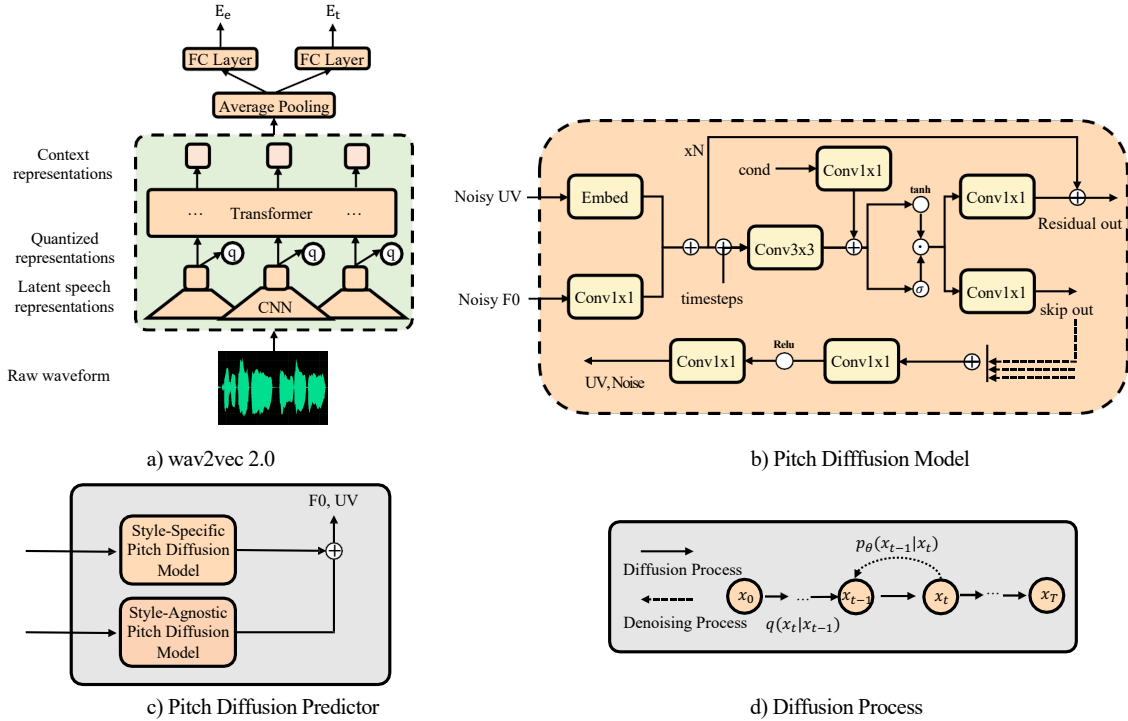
$E_e$ $E_t$

FC Layer FC Layer

Average Pooling

Context representations

··· Transformer ···

Quantized representations

q q q

Latent speech representations

CNN

Raw waveform

a) wav2vec 2.0

xN

cond

Conv1x1

Noisy UV

Embed

tanh

Conv1x1

Residual out

Conv3x3

Noisy F0

Conv1x1

timesteps

$\sigma$

Conv1x1

skip out

Relu

Conv1x1

Conv1x1

UV, Noise

b) Pitch Difffusion Model

F0, UV

Style-Specific Pitch Diffusion Model

Style-Agnostic Pitch Diffusion Model

c) Pitch Diffusion Predictor

$p_\theta(x_{t-1}|x_t)$

Diffusion Process

$x_0$ ··· $x_{t-1}$ $x_t$ ··· $x_T$

Denoising Process

$q(x_t|x_{t-1})$

d) Diffusion Process